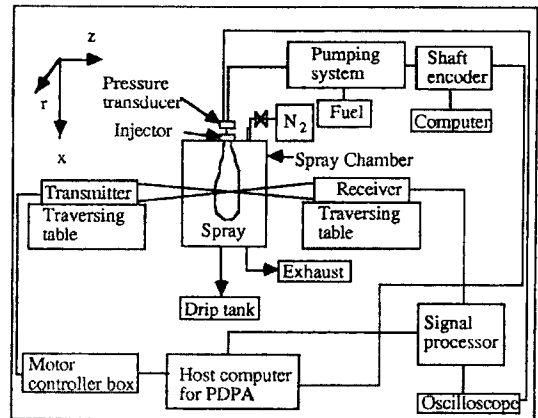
z
r
x
Pressure transducer
Injector
Pumping system
Fuel
$N_2$
Shaft encoder
Computer
Spray Chamber
Transmitter
Traversing table
Receiver
Traversing table
Spray
Exhaust
Drip tank
Signal processor
Motor controller box
Host computer for PDPA
Oscilloscope